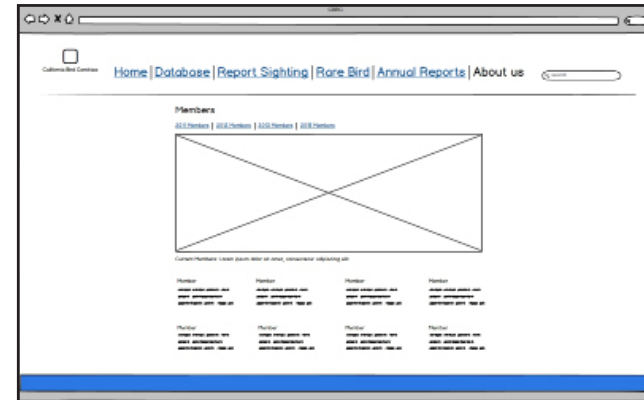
California Bird Committee

Home | Database | Report Sighting | Rare Bird | Annual Reports | About us

search

Members

2021 Members | 2020 Members | 2019 Members | 2018 Members

Current Members: Lorem ipsum dolor sit amet, consectetur adipiscing elit

Member

Member

Member

Member

Member

Member

Member

Member